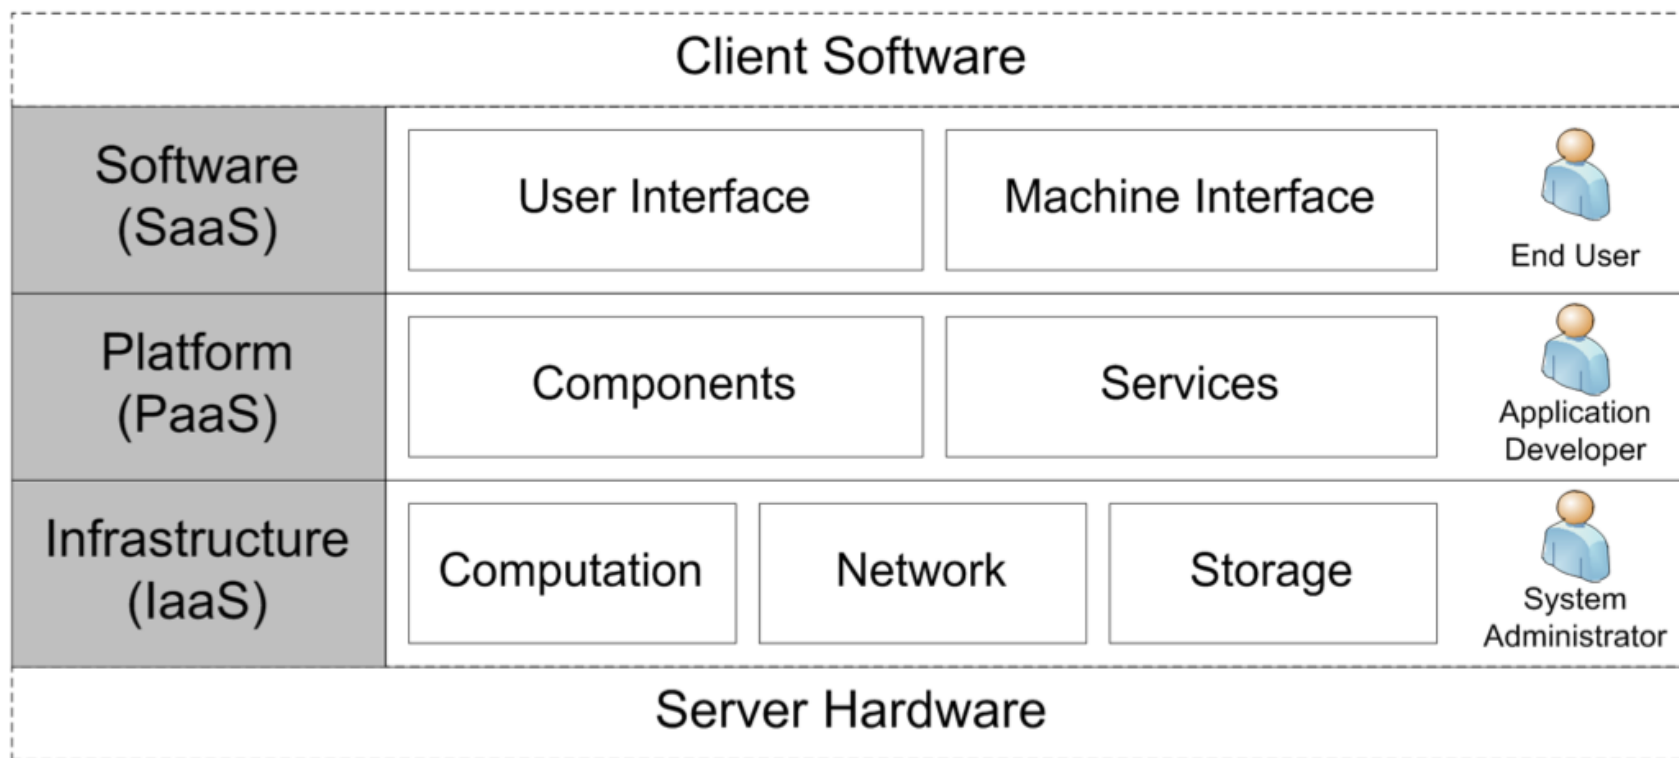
Client Software

| Software (SaaS) | User Interface | Machine Interface | End User |
|---|---|---|---|
| Platform (PaaS) | Components | Services | Application Developer |
| Infrastructure (IaaS) | Computation | Network | Storage | System Administrator |

Server Hardware